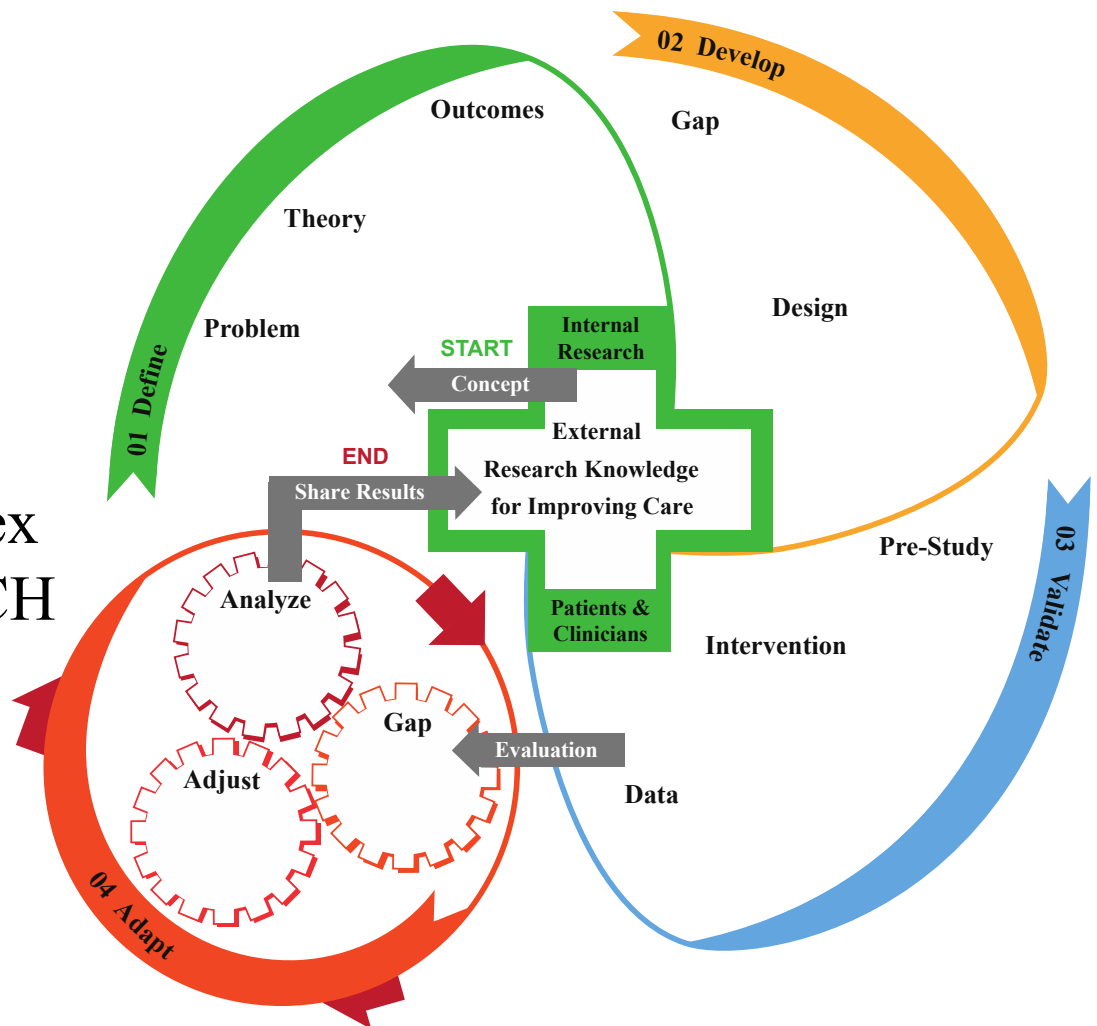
02 Develop

Outcomes

Gap

Theory

Design

Problem

01 Define

START

Internal Research

Concept

External Research Knowledge for Improving Care

END

Share Results

ex

CH

Pre-Study

03 Validate

Analyze

Patients & Clinicians

Intervention

Gap

Evaluation

Adjust

Data

04 Adapt